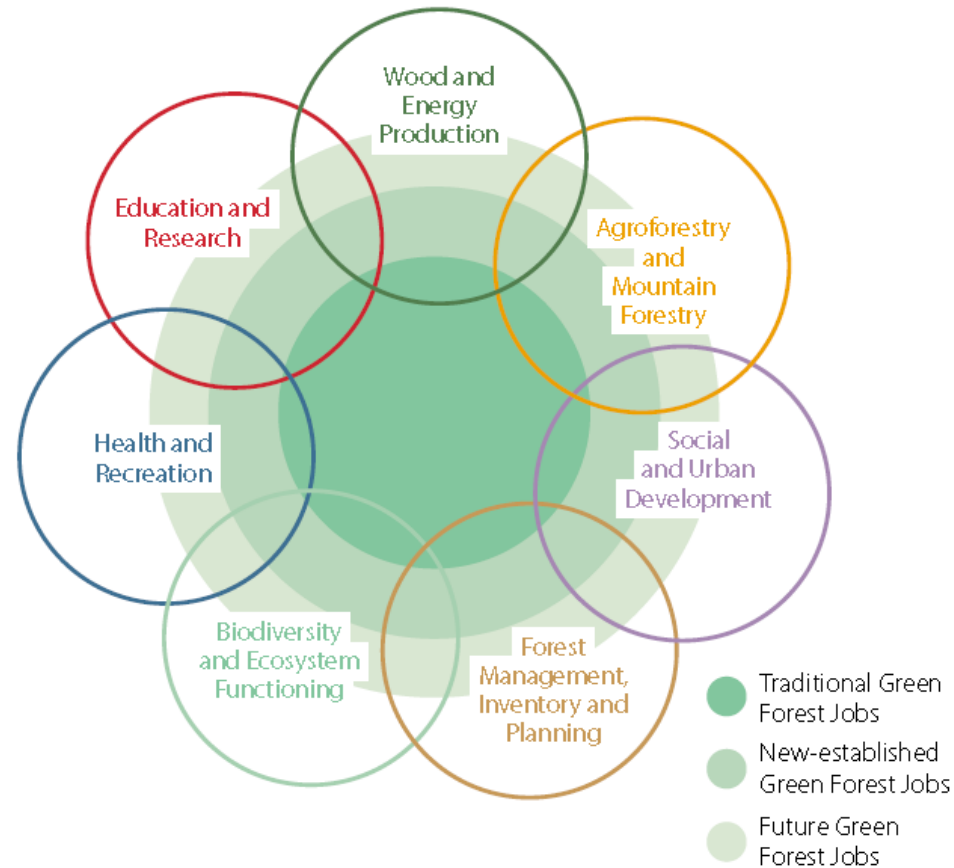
Wood and Energy Production

Education and Research

Agroforestry and Mountain Forestry

Health and Recreation

Social and Urban Development

Biodiversity and Ecosystem Functioning

Forest Management, Inventory and Planning

Traditional Green Forest Jobs

New-established Green Forest Jobs

Future Green Forest Jobs